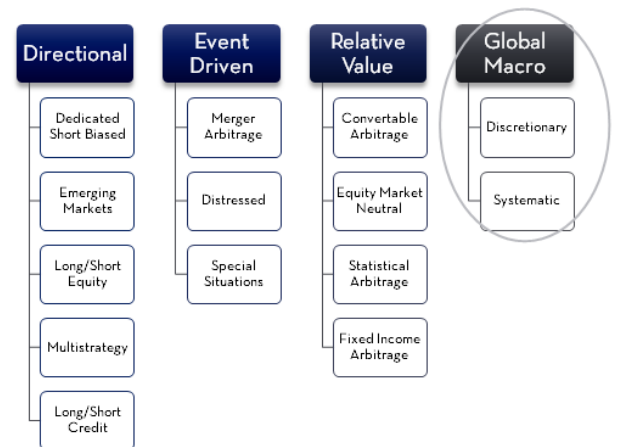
Directional

Dedicated Short Biased

Emerging Markets

Long/Short Equity

Multistrategy

Long/Short Credit

Event Driven

Merger Arbitrage

Distressed

Special Situations

Relative Value

Convertable Arbitrage

Equity Market Neutral

Statistical Arbitrage

Fixed Income Arbitrage

Global Macro

Discretionary

Systematic